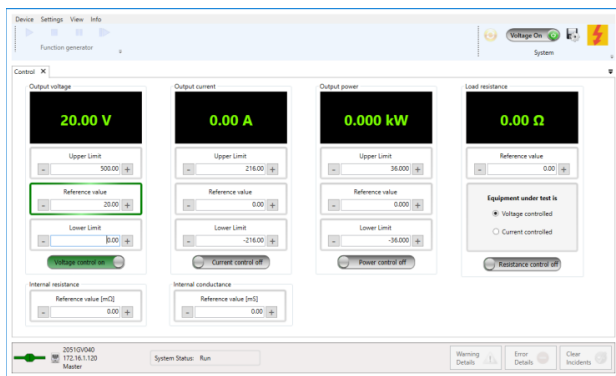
Device Settings View Info

Function generator

Voltage On

System

Control ✕

Output voltage

20.00 V

Upper Limit

- 500.00 +

Reference value

- 20.00 +

Lower Limit

- 0.00 +

Voltage control on

Output current

0.00 A

Upper Limit

- 216.00 +

Reference value

- 0.00 +

Lower Limit

- -216.00 +

Current control off

Output power

0.000 kW

Upper Limit

- 36.000 +

Reference value

- 0.000 +

Lower Limit

- -36.000 +

Power control off

Load resistance

0.00 Ω

Reference value

- 0.00 +

Equipment under test is

Voltage controlled

Current controlled

Resistance control off

Internal resistance

Reference value [mΩ]

- 0.00 +

Internal conductance

Reference value [mS]

- 0.00 +

2051GV040
172.16.1.120
Master

System Status: Run

Warning Details

Error Details

Clear Incidents